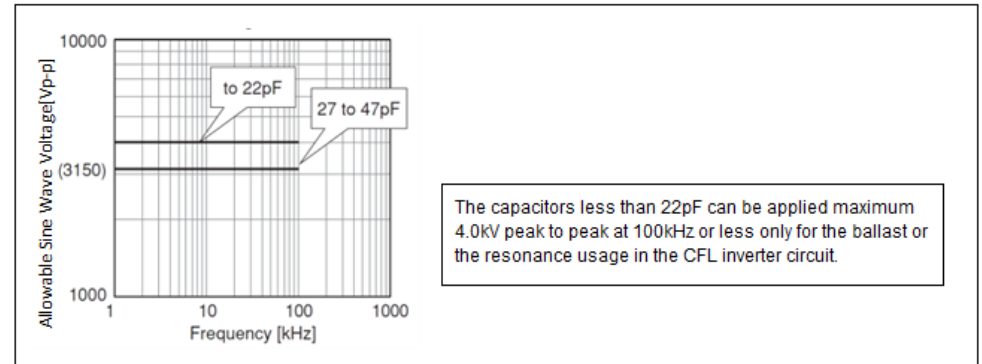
Allowable Sine Wave Voltage[Vp-p]

10000

(3150)

1000

1

10

100

1000

Frequency [kHz]

to 22pF

27 to 47pF

The capacitors less than 22pF can be applied maximum 4.0kV peak to peak at 100kHz or less only for the ballast or the resonance usage in the CFL inverter circuit.